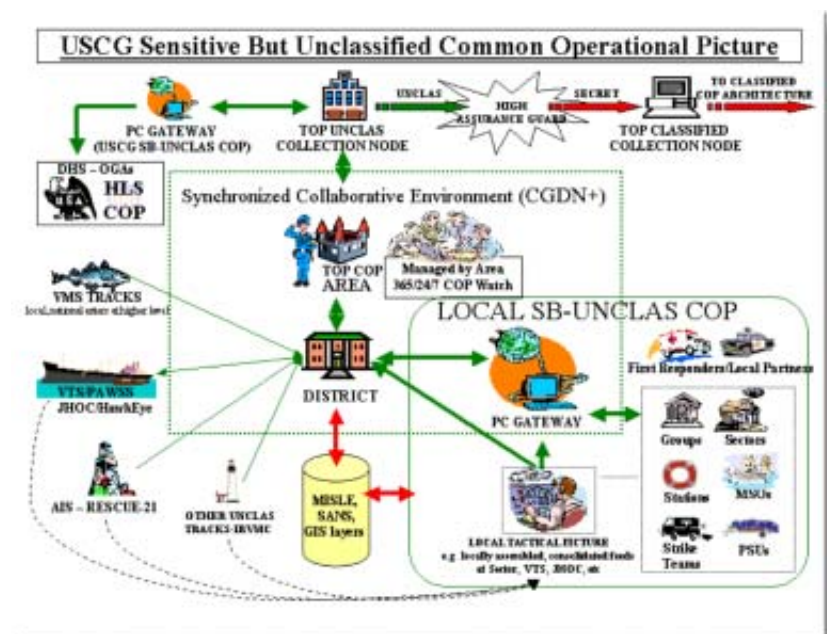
USCG Sensitive But Unclassified Common Operational Picture

PC GATEWAY (USCG SB-UNCLAS COP)

TOP UNCLAS COLLECTION NODE

UNCLAS

HIGH ASSURANCE GUARD

SECRET

TOP CLASSIFIED COLLECTION NODE

TO CLASSIFIED COP ARCHITECTURE

DHS – OGAs

HLS COP

Synchronized Collaborative Environment (CGDN+)

TOP COP AREA

Managed by Area 365/24/7 COP Watch

VMS TRACKS
local, national other at higher level

VTS/PAWSS
JHOC/HawkEye

DISTRICT

LOCAL SB-UNCLAS COP

First Responders/Local Partners

PC GATEWAY

Groups

Sectors

Stations

MSOs

Strike Teams

PSUs

AIS – RESCUE-21

OTHER UNCLAS TRACKS-IRVMC

MISLE, SANS, GIS layers

LOCAL TACTICAL PICTURE
e.g. locally assembled, consolidated feeds at Sector, VTS, JHOC, etc